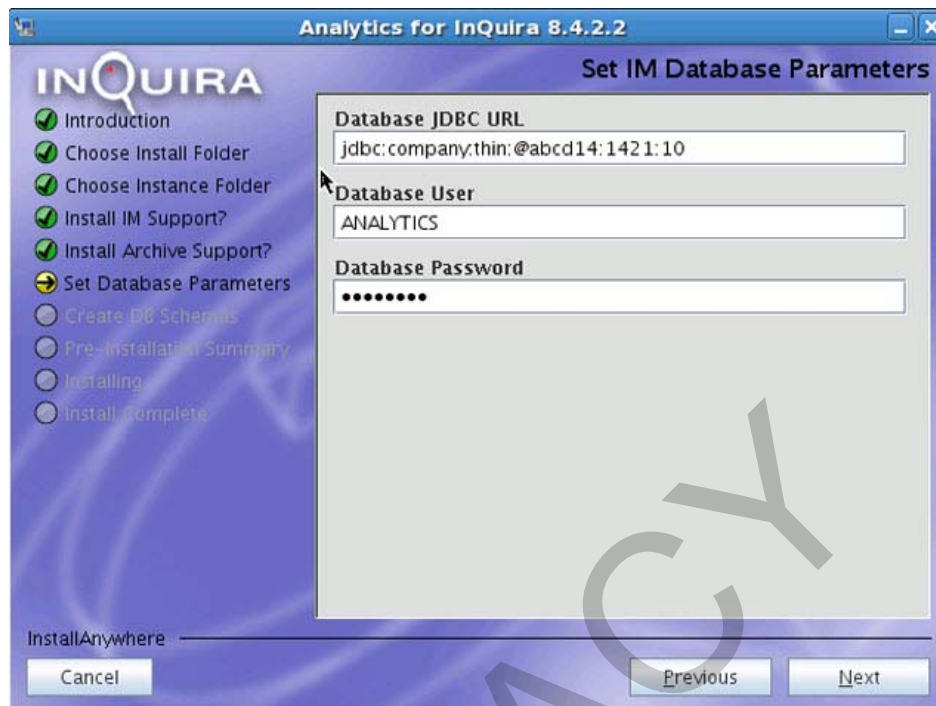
Analytics for InQuira 8.4.2.2

INQUIRA

Set IM Database Parameters

Introduction
Choose Install Folder
Choose Instance Folder
Install IM Support?
Install Archive Support?
Set Database Parameters
Create DB Schemas
Pre-Installation Summary
Installing
Install Complete

Database JDBC URL
jdbc:company:thin:@abcd14:1421:10
Database User
ANALYTICS
Database Password
•••••••••

CY

InstallAnywhere
Cancel
Previous
Next